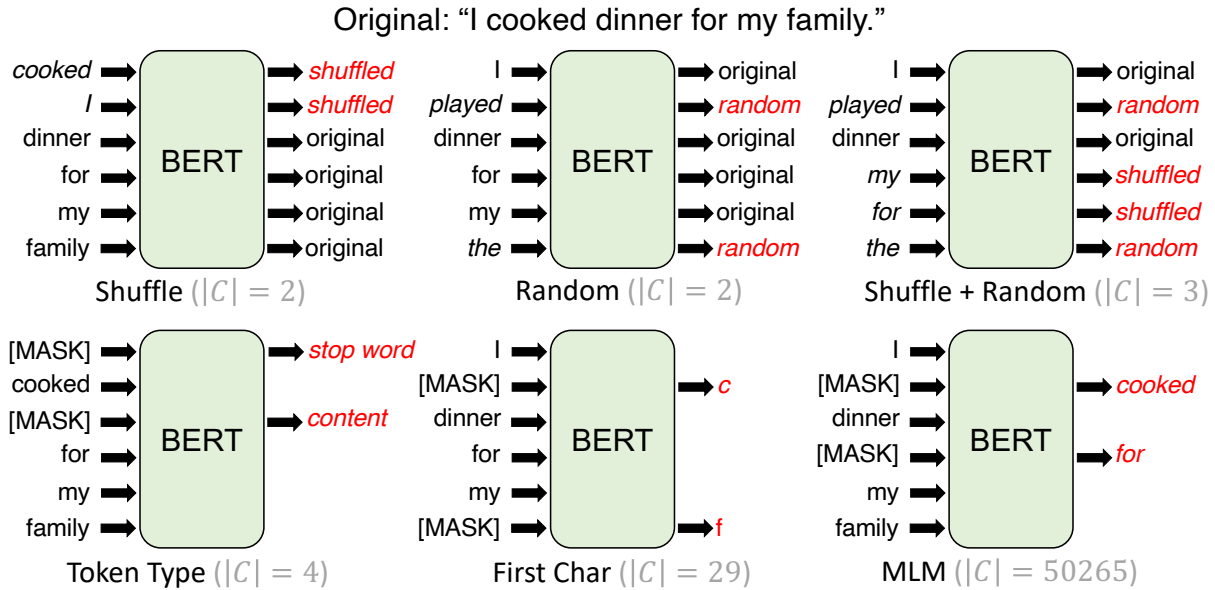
Original: “I cooked dinner for my family.”

cooked
I
dinner
for
my
family
BERT
shuffled
shuffled
original
original
original
original
Shuffle ($|C| = 2$)

I
played
dinner
for
my
the
BERT
original
random
original
original
original
random
Random ($|C| = 2$)

I
played
dinner
my
for
the
BERT
original
random
original
shuffled
shuffled
random
Shuffle + Random ($|C| = 3$)

[MASK]
cooked
[MASK]
for
my
family
BERT
stop word
content
Token Type ($|C| = 4$)

I
[MASK]
dinner
for
my
[MASK]
BERT
c
f
First Char ($|C| = 29$)

I
[MASK]
dinner
[MASK]
my
family
BERT
cooked
for
MLM ($|C| = 50265$)